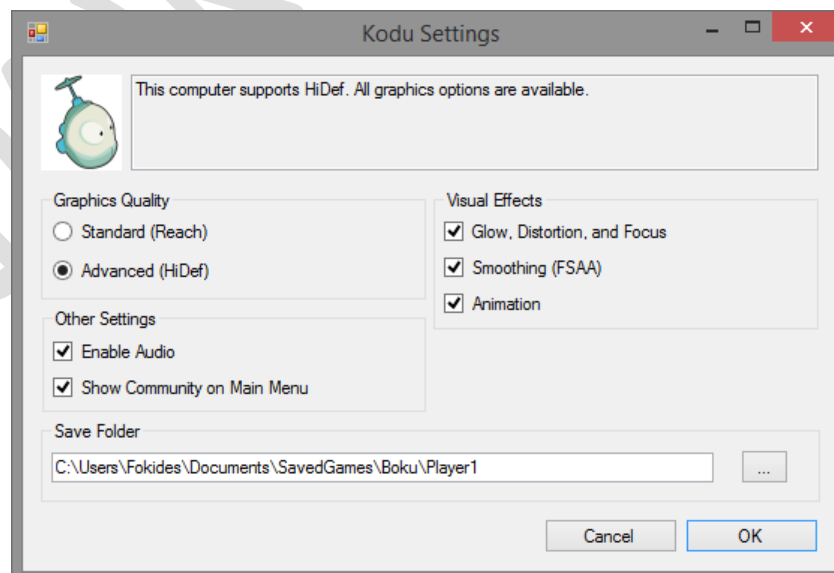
Kodu Settings

This computer supports HiDef. All graphics options are available.

Graphics Quality
Standard (Reach)
Advanced (HiDef)

Visual Effects
Glow, Distortion, and Focus
Smoothing (FSAA)
Animation

Other Settings
Enable Audio
Show Community on Main Menu

Save Folder
C:\Users\Fokides\Documents\SavedGames\Boku\Player1
...

Cancel
OK